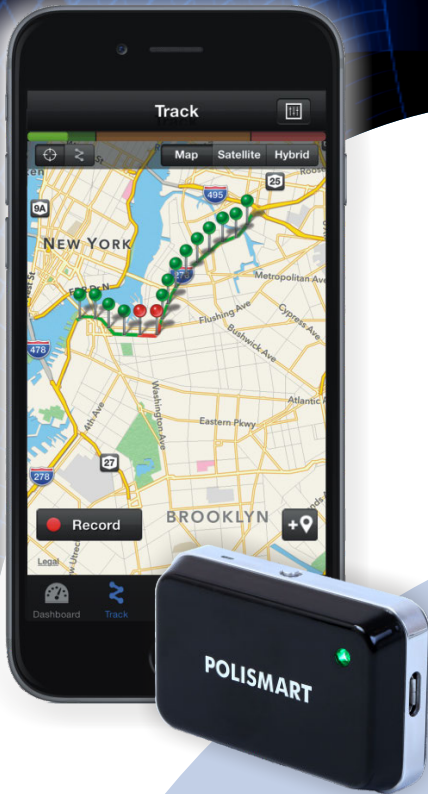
Track

Map Satellite Hybrid

495

25

9A

NEW YORK

Metropolitan Ave

Flushing Ave

Cypress Ave

Bushwick Ave

478

Washington Ave

Atlantic Av

Eastern Pkwy

4th Ave

27

278

Record

BROOKLYN

Legal

Dashboard

Track

POLISMART